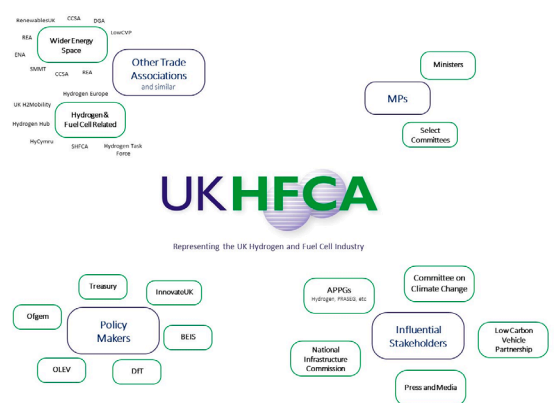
RenewableUK
CCSA
DGA
REA
Wider Energy Space
LowCVP
ENA
SMMT
CCSA
REA
Other Trade Associations
and similar
Hydrogen Europe
UK H2Mobility
Hydrogen Hub
Hydrogen & Fuel Cell Related
HyCymru
SHFCA
Hydrogen Task Force

Ministers
MPs
Select Committees

UKHFCA
Representing the UK Hydrogen and Fuel Cell Industry

Treasury
InnovateUK
Ofgem
Policy Makers
BEIS
OLEV
DfT

APPGs
Hydrogen, PRASEG, etc
Committee on Climate Change
Influential Stakeholders
Low Carbon Vehicle Partnership
National Infrastructure Commission
Press and Media